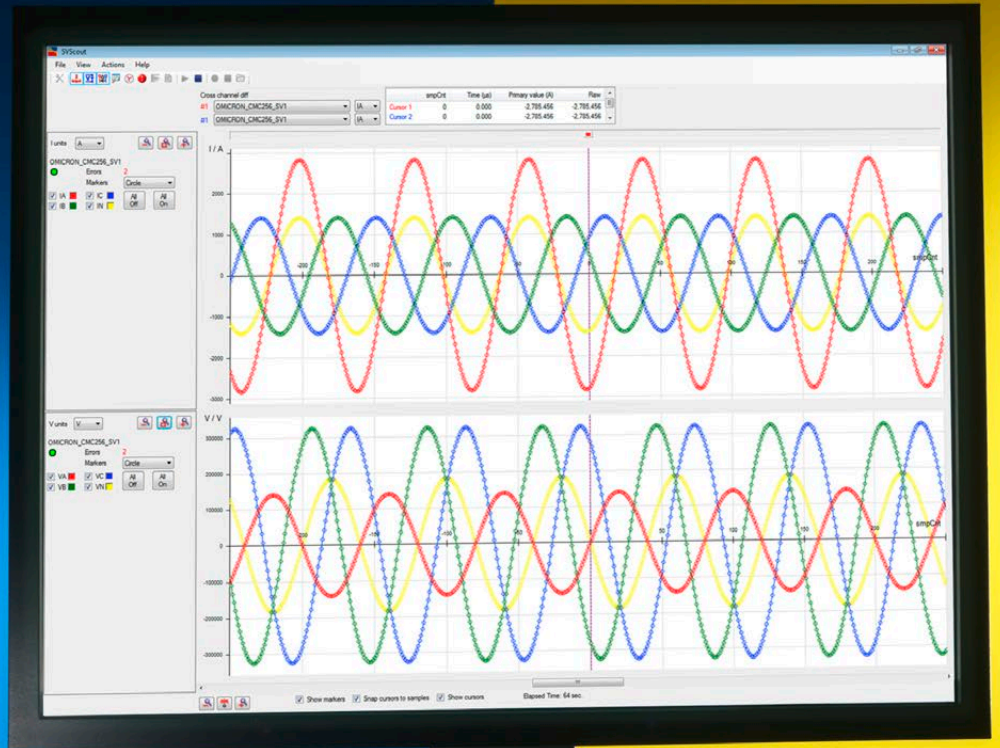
SVScout

File View Actions Help

Cross channel diff

#1 OMICRON_CMC256_SV1 IA
#1 OMICRON_CMC256_SV1 IA

| | smpCnt | Time (µs) | Primary value (A) | Raw |
|---|---|---|---|---|
| Cursor 1 | 0 | 0.000 | -2,785.456 | -2,785.456 |
| Cursor 2 | 0 | 0.000 | -2,785.456 | -2,785.456 |

I units A

OMICRON_CMC256_SV1
Errors 2
Markers Circle
IA IC All Off All On
IB IN

I / A

2000
1000
0
-1000
-2000
-3000

-200 -150 -100 -50 50 100 150 200 smpCnt

V units V

OMICRON_CMC256_SV1
Errors 2
Markers Circle
VA VC All Off All On
VB VN

V / V

300000
200000
100000
0
-100000
-200000
-300000

-200 -150 -100 -50 50 100 150 200 smpCnt

Show markers Snap cursors to samples Show cursors Elapsed Time: 64 sec.